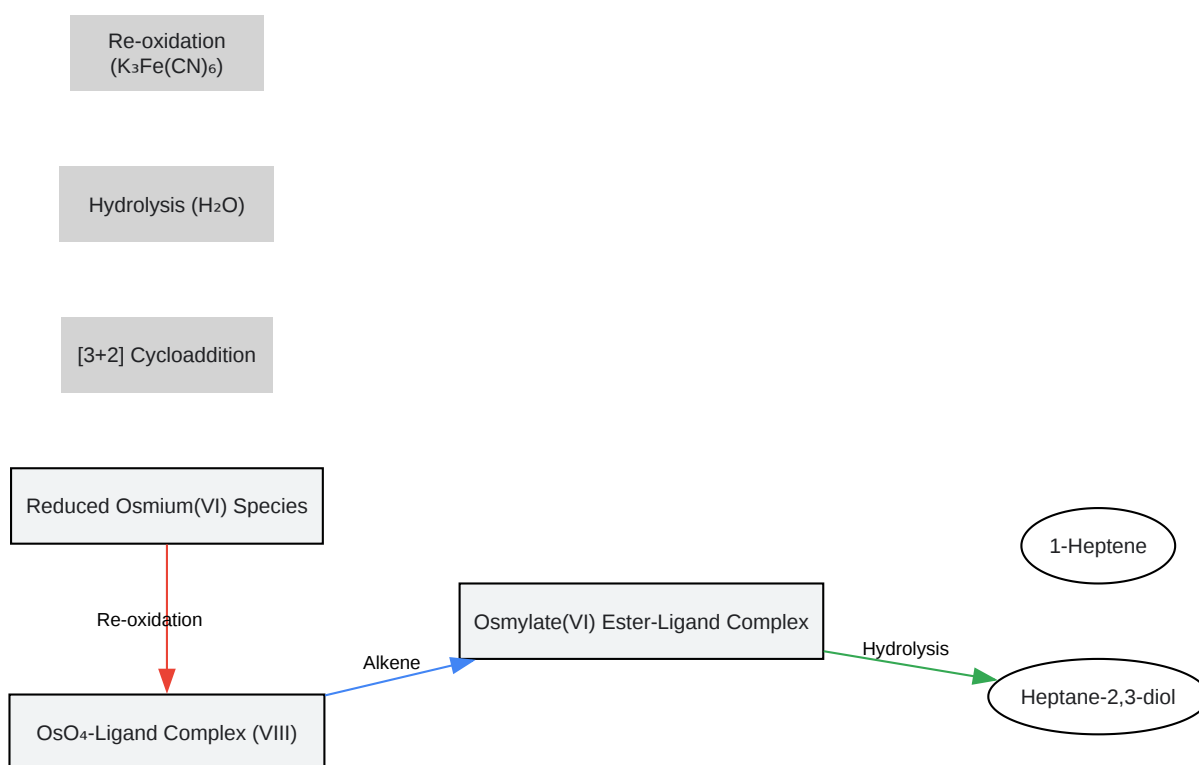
Re-oxidation ($K_3Fe(CN)_6$)

Hydrolysis ($H_2O$)

[3+2] Cycloaddition

Reduced Osmium(VI) Species

Re-oxidation

1-Heptene

Osmylate(VI) Ester-Ligand Complex

Hydrolysis

Alkene

Heptane-2,3-diol

$OsO_4$-Ligand Complex (VIII)